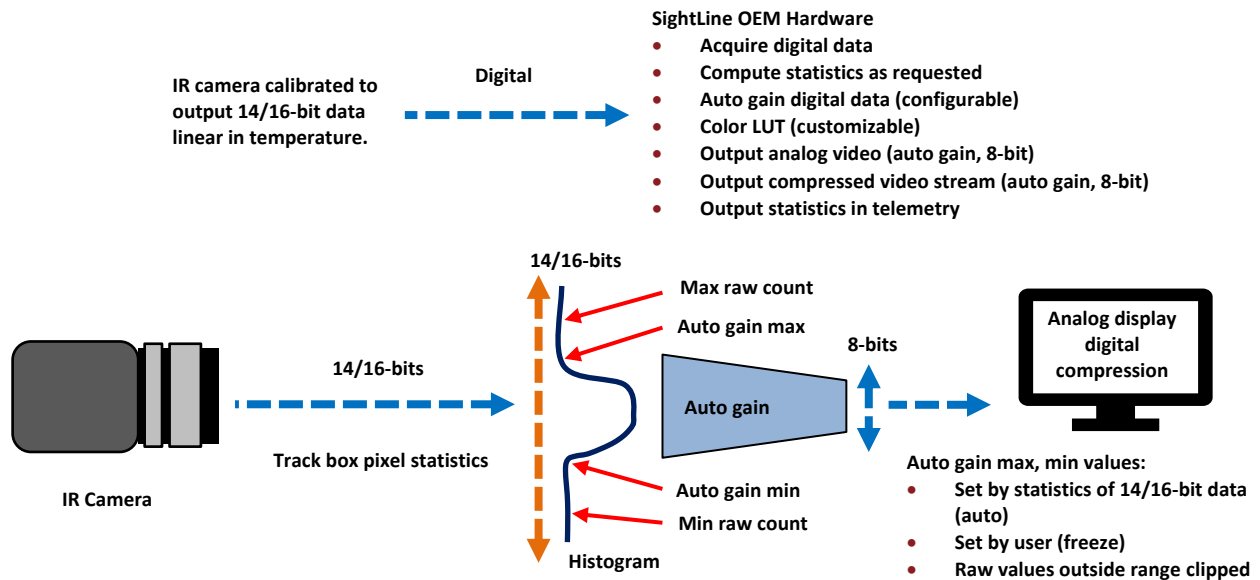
SightLine OEM Hardware
- Acquire digital data
- Compute statistics as requested
- Auto gain digital data (configurable)
- Color LUT (customizable)
- Output analog video (auto gain, 8-bit)
- Output compressed video stream (auto gain, 8-bit)
- Output statistics in telemetry

IR camera calibrated to output 14/16-bit data linear in temperature.

Digital

14/16-bits

Max raw count

Auto gain max

8-bits

Analog display digital compression

14/16-bits

Auto gain

Track box pixel statistics

IR Camera

Auto gain min

Min raw count

Histogram

Auto gain max, min values:
- Set by statistics of 14/16-bit data (auto)
- Set by user (freeze)
- Raw values outside range clipped